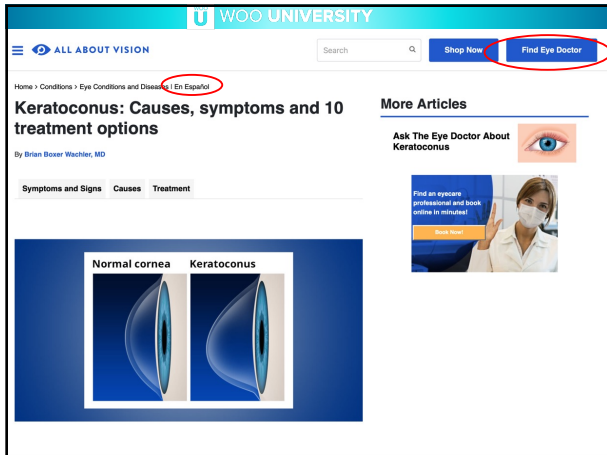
WOO UNIVERSITY

ALL ABOUT VISION

Search

Shop Now

Find Eye Doctor

Home > Conditions > Eye Conditions and Diseases | En Español

Keratoconus: Causes, symptoms and 10 treatment options

By Brian Boxer Wachler, MD

Symptoms and Signs

Causes

Treatment

Normal cornea

Keratoconus

More Articles

Ask The Eye Doctor About Keratoconus

Find an eyecare professional and book online in minutes!

Book Now!